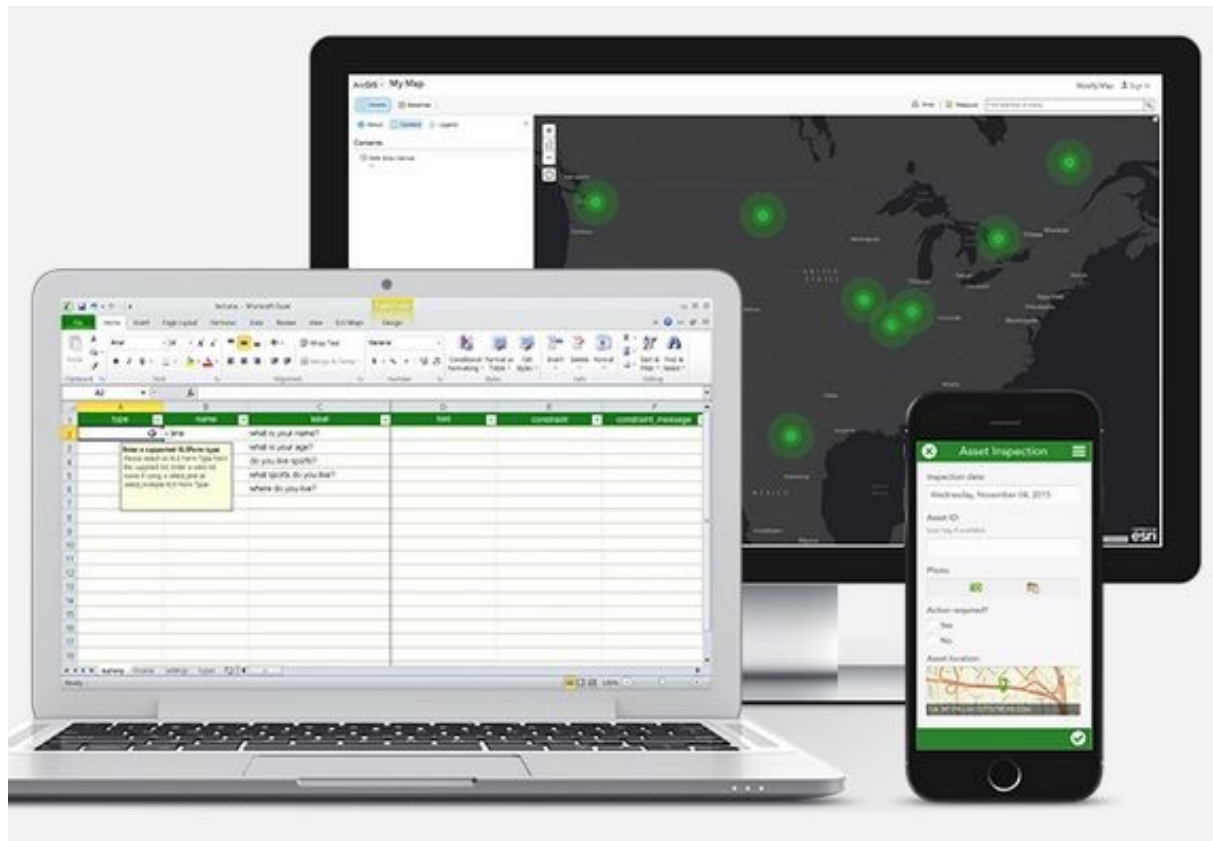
ArcGIS My Map

esri

Microsoft Excel

File Home Insert Page Layout Formulas Data Review View Design

Wrap Text

General

Conditional Formatting Format as Table Cell Styles

Insert Delete Format

Sort & Filter Find & Select

A2

| type | name | label | hint | constraint | constraint_message |
|---|---|---|---|---|---|
| | | what is your name? | | | |
| | | what is your age? | | | |
| | | do you live sports? | | | |
| | | what sports do you like? | | | |
| | | where do you live? | | | |

Enter a supported XLSForm type

Ready

Asset Inspection

Inspection date

Wednesday, November 04, 2015

Asset ID

Photo

Action required?

Yes

No

Asset location